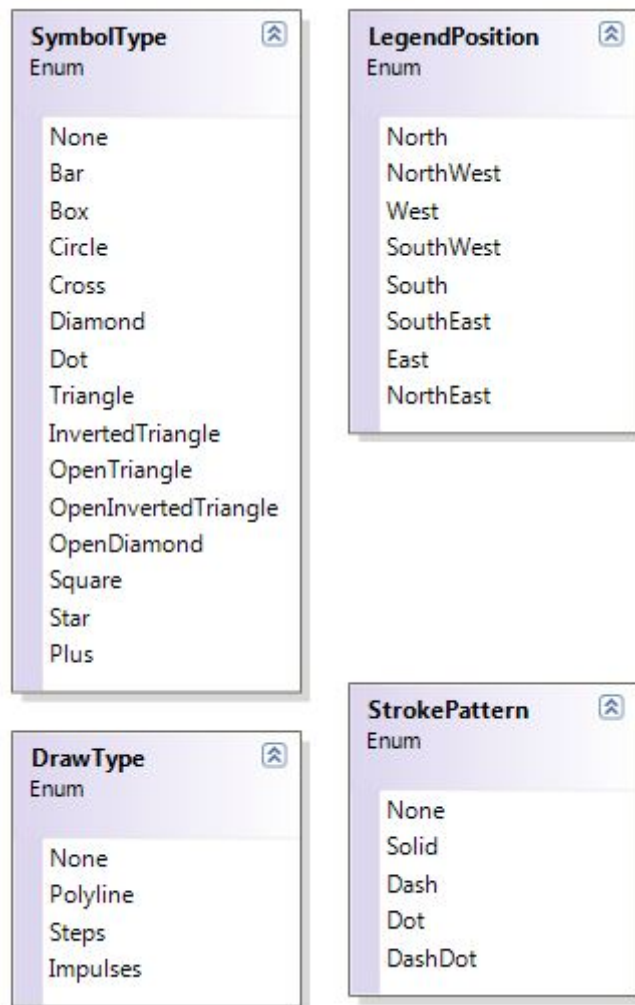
SymbolType
Enum

None
Bar
Box
Circle
Cross
Diamond
Dot
Triangle
InvertedTriangle
OpenTriangle
OpenInvertedTriangle
OpenDiamond
Square
Star
Plus

LegendPosition
Enum

North
NorthWest
West
SouthWest
South
SouthEast
East
NorthEast

DrawType
Enum

None
Polyline
Steps
Impulses

StrokePattern
Enum

None
Solid
Dash
Dot
DashDot